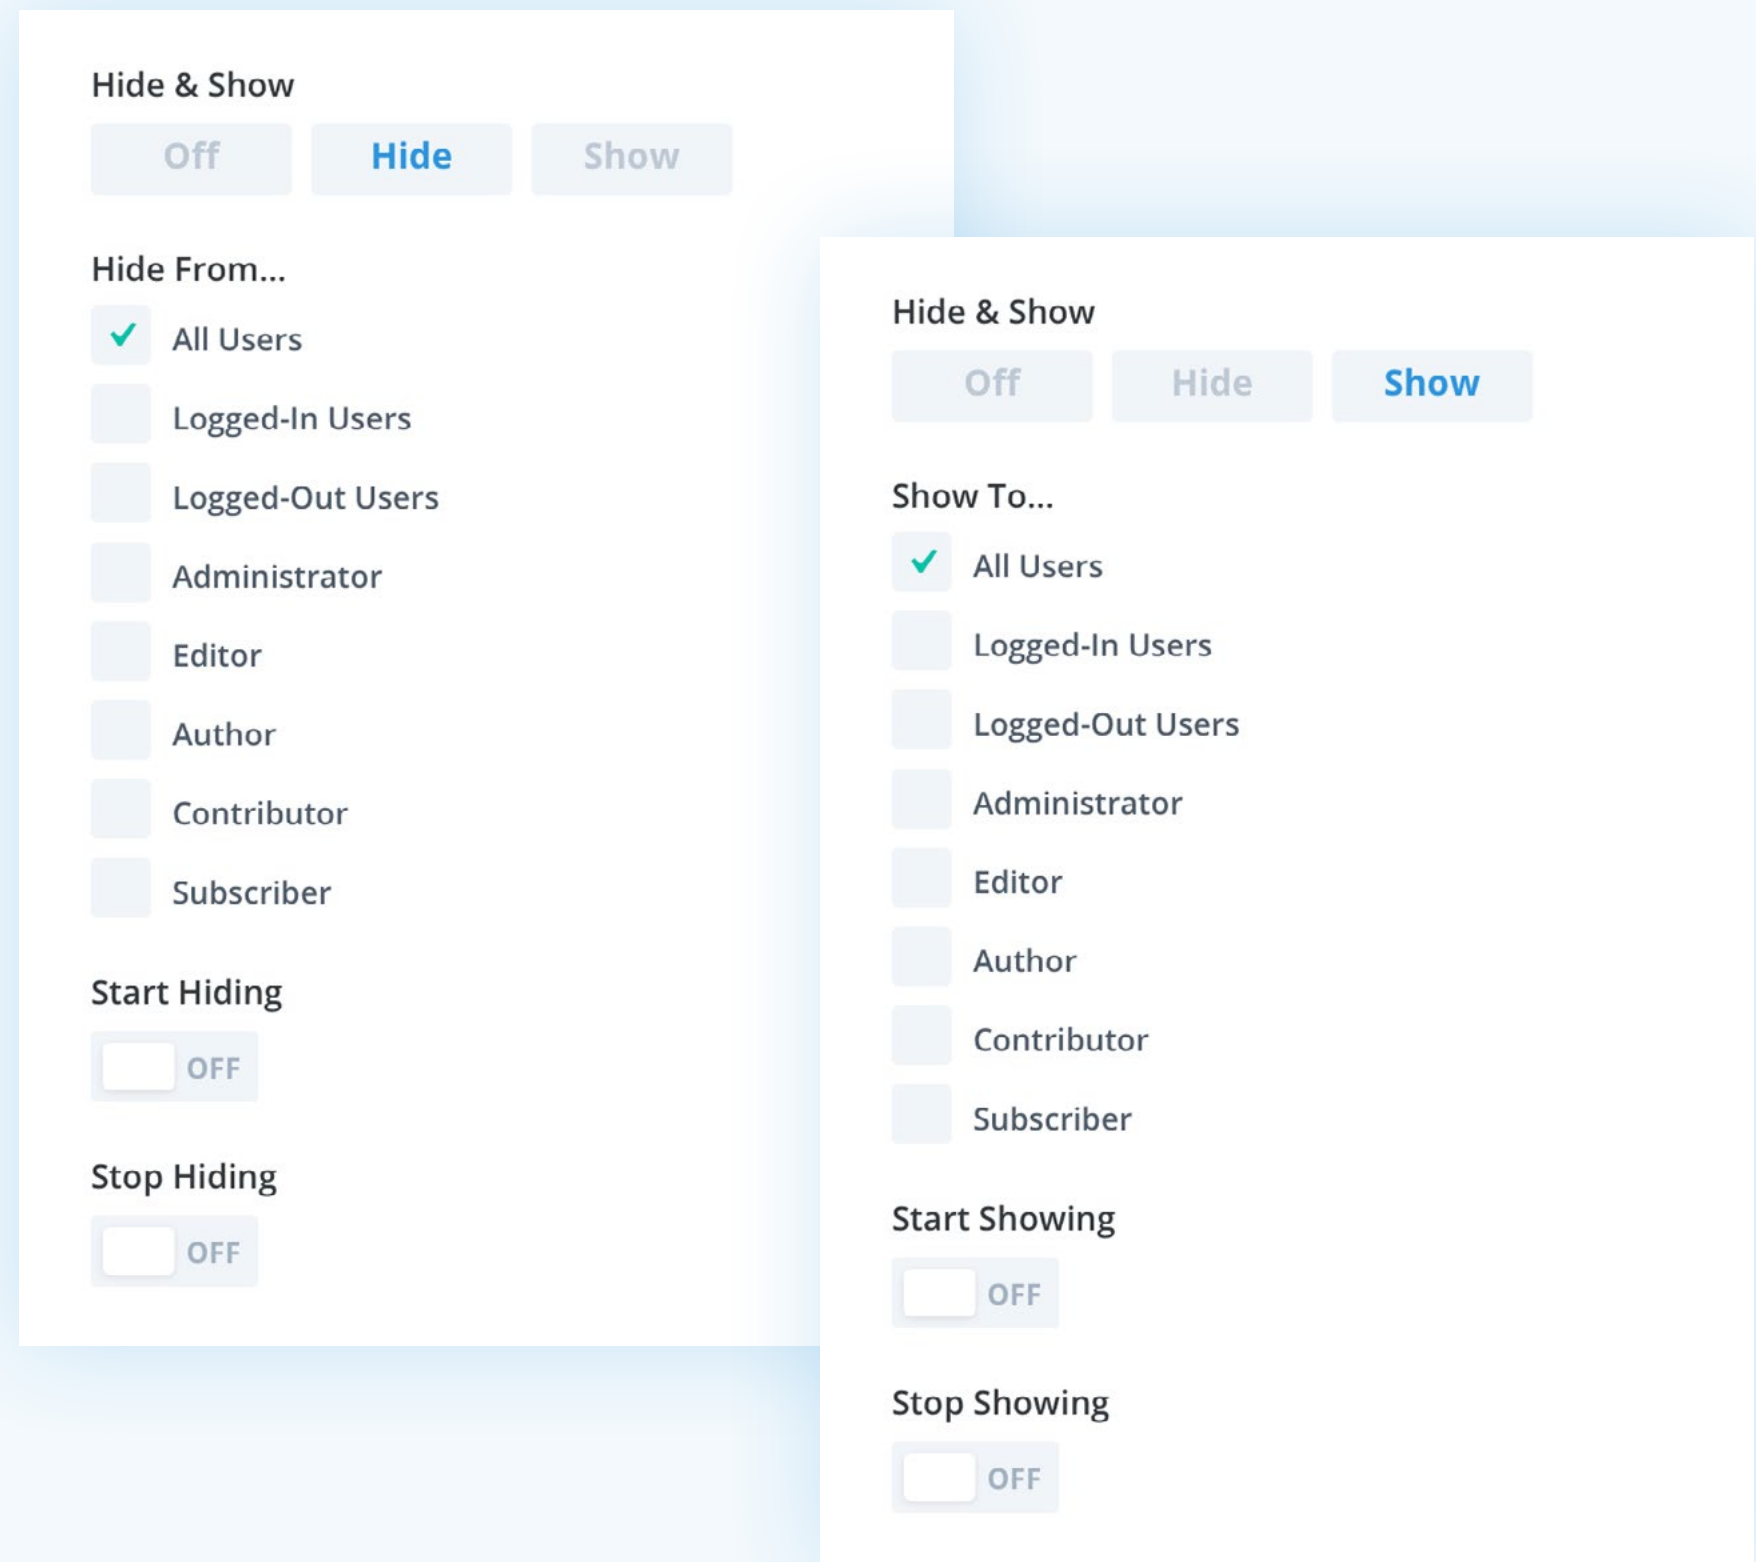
Hide & Show

Off Hide Show

Hide From...

All Users

Logged-In Users

Logged-Out Users

Administrator

Editor

Author

Contributor

Subscriber

Start Hiding

OFF

Stop Hiding

OFF

Hide & Show

Off Hide Show

Show To...

All Users

Logged-In Users

Logged-Out Users

Administrator

Editor

Author

Contributor

Subscriber

Start Showing

OFF

Stop Showing

OFF